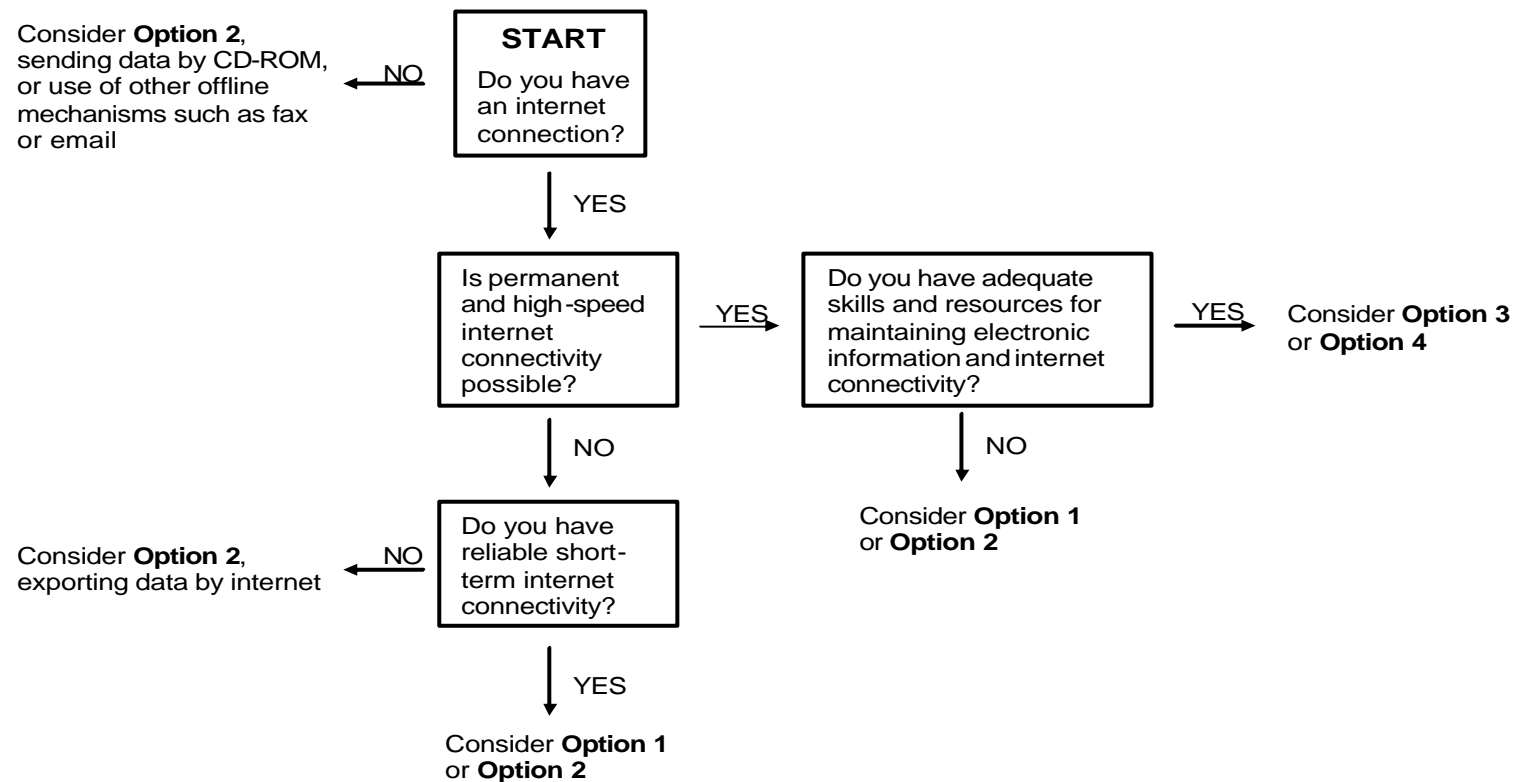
START

Do you have an internet connection?

NO

Consider **Option 2**, sending data by CD-ROM, or use of other offline mechanisms such as fax or email

YES

Is permanent and high-speed internet connectivity possible?

YES

Do you have adequate skills and resources for maintaining electronic information and internet connectivity?

YES

Consider **Option 3** or **Option 4**

NO

Consider **Option 1** or **Option 2**

NO

Do you have reliable short-term internet connectivity?

NO

Consider **Option 2**, exporting data by internet

YES

Consider **Option 1** or **Option 2**